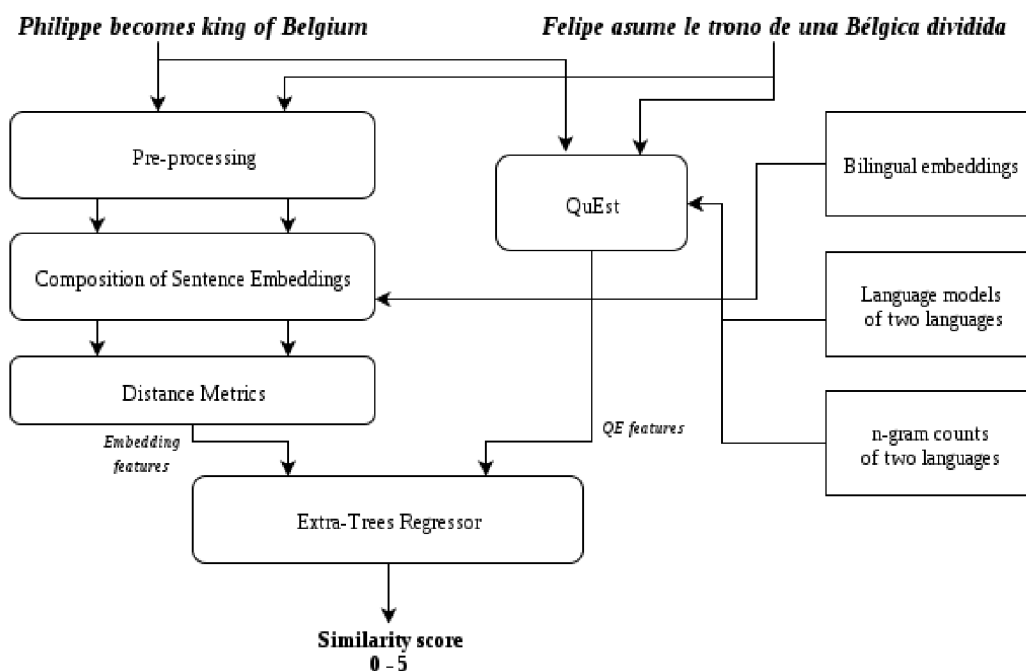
Philippe becomes king of Belgium

Felipe asume le trono de una Bélgica dividida

Pre-processing

QuEst

Bilingual embeddings

Composition of Sentence Embeddings

Language models of two languages

Distance Metrics

Embedding features

QE features

n-gram counts of two languages

Extra-Trees Regressor

Similarity score
0 - 5